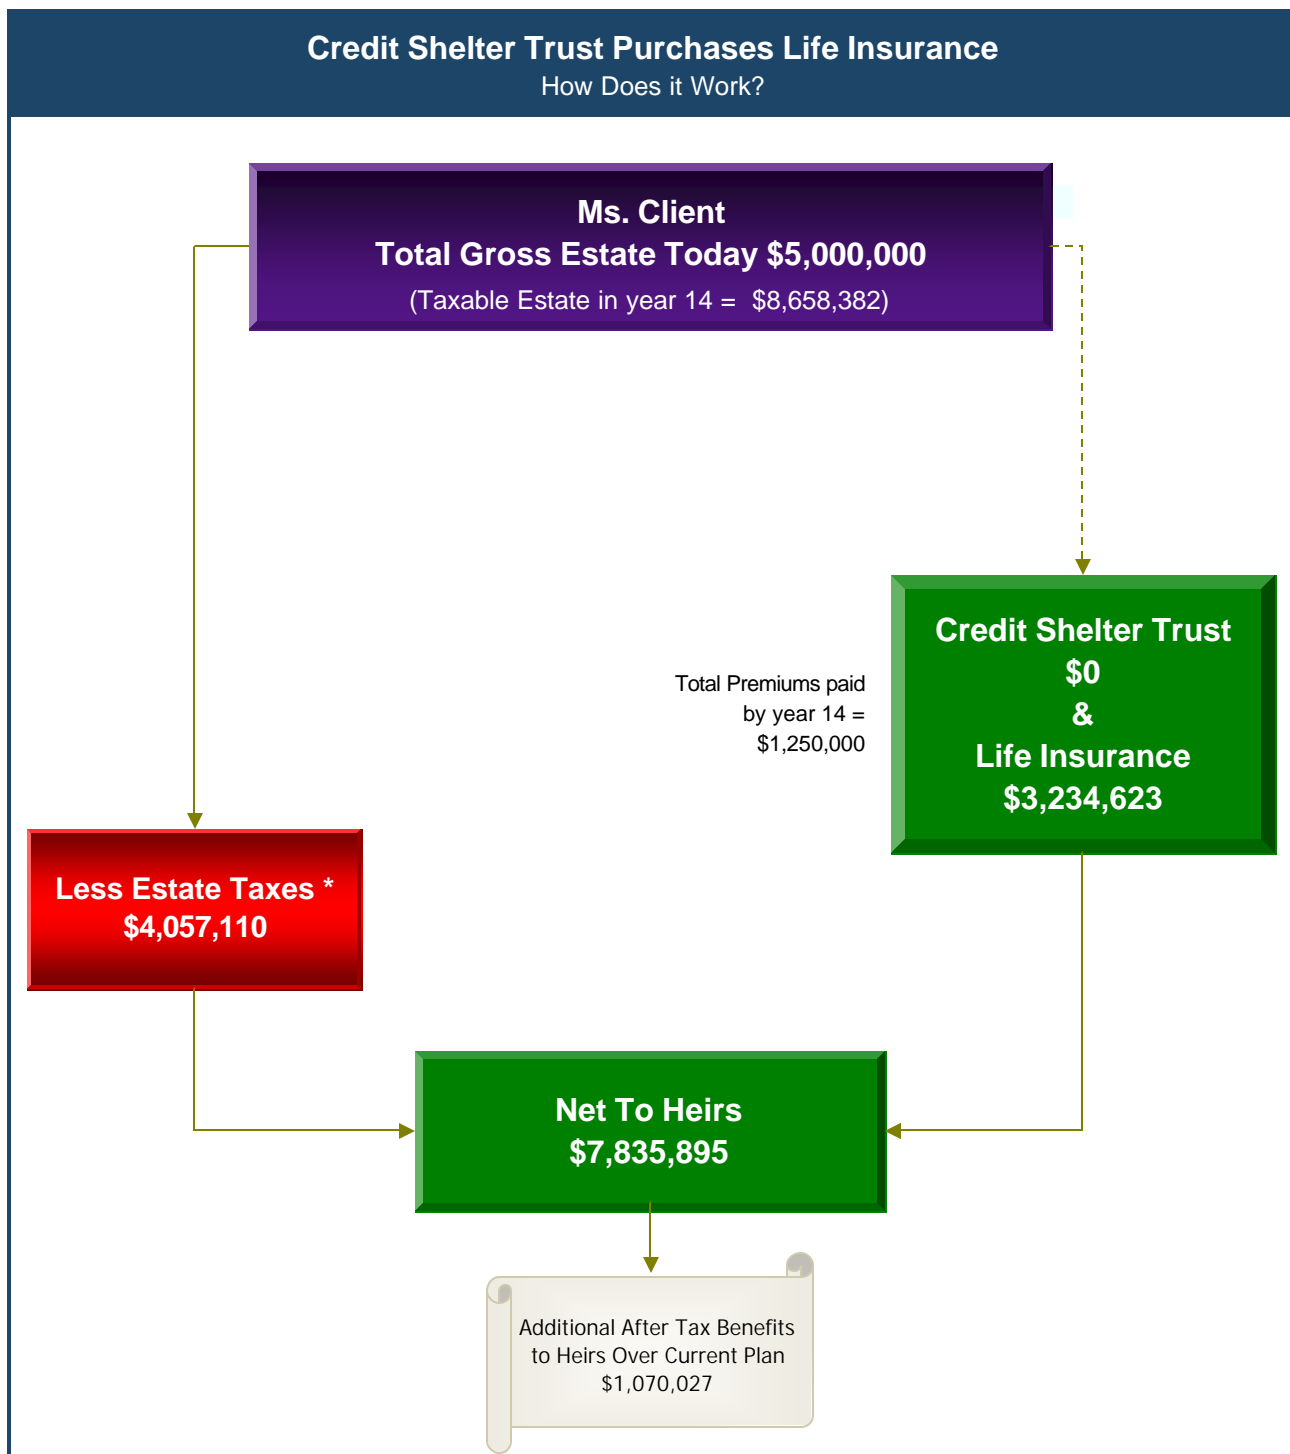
Credit Shelter Trust Purchases Life Insurance
How Does it Work?

Ms. Client
Total Gross Estate Today $5,000,000
(Taxable Estate in year 14 = $8,658,382)

Credit Shelter Trust
$0
&
Life Insurance
$3,234,623

Total Premiums paid by year 14 = $1,250,000

Less Estate Taxes *
$4,057,110

Net To Heirs
$7,835,895

Additional After Tax Benefits to Heirs Over Current Plan
$1,070,027